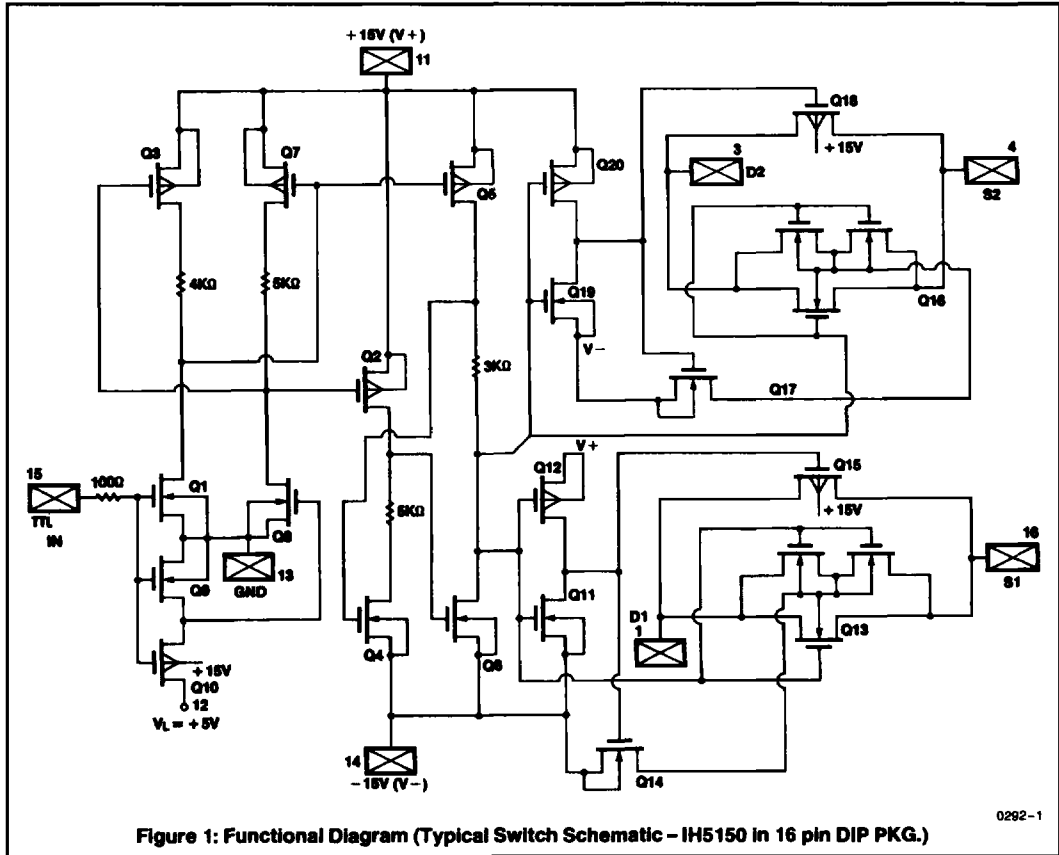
+15V (V+)
11
Q18
Q3
Q7
Q5
Q20
3
D2
+15V
4
S2
4KΩ
5KΩ
Q19
Q16
V−
Q2
3KΩ
Q17
V+
15
100Ω
TTL
IN
Q1
Q8
Q12
Q15
+15V
16
S1
5KΩ
Q9
GND
13
Q11
D1
1
Q13
+15V
Q10
12
$V_L$ = +5V
Q4
Q6
14
−15V (V−)
Q14
0292-1
Figure 1: Functional Diagram (Typical Switch Schematic – IH5150 in 16 pin DIP PKG.)